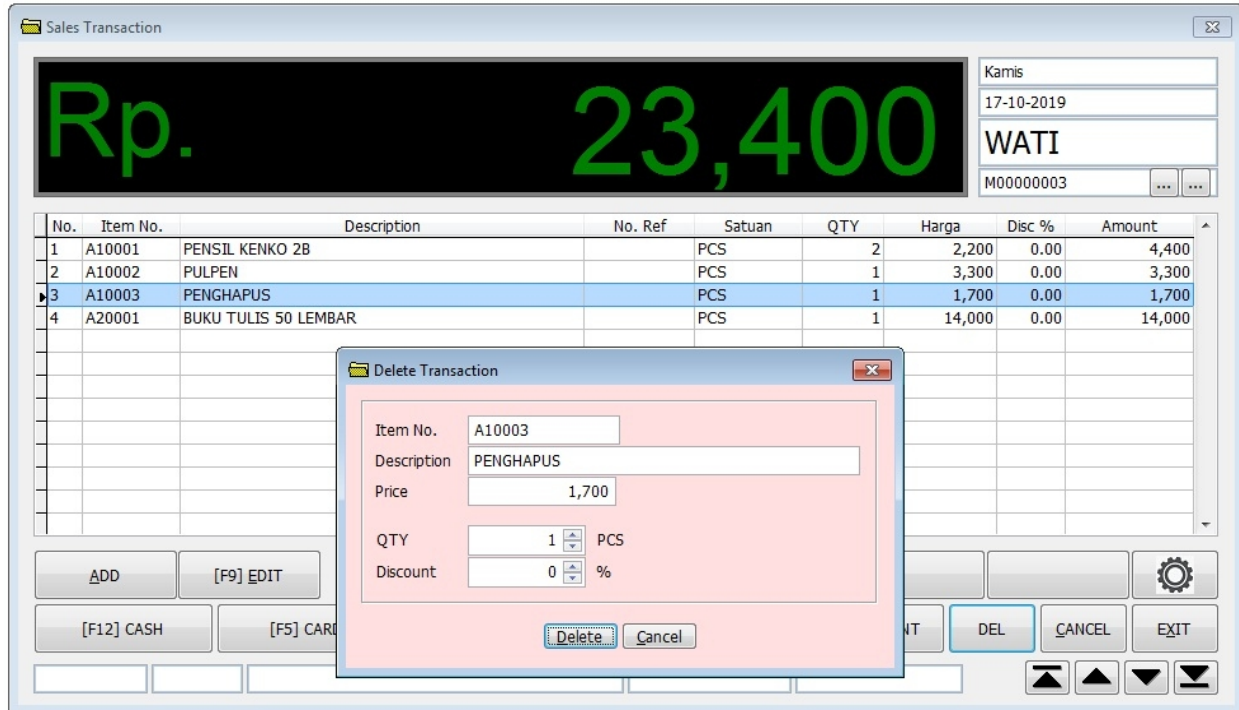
Sales Transaction

Rp. 23,400

Kamis
17-10-2019
WATI
M00000003 ... ...

| No. | Item No. | Description | No. Ref | Satuan | QTY | Harga | Disc % | Amount |
|---|---|---|---|---|---|---|---|---|
| 1 | A10001 | PENSIL KENKO 2B | | PCS | 2 | 2,200 | 0.00 | 4,400 |
| 2 | A10002 | PULPEN | | PCS | 1 | 3,300 | 0.00 | 3,300 |
| 3 | A10003 | PENGHAPUS | | PCS | 1 | 1,700 | 0.00 | 1,700 |
| 4 | A20001 | BUKU TULIS 50 LEMBAR | | PCS | 1 | 14,000 | 0.00 | 14,000 |

Delete Transaction

Item No. A10003
Description PENGHAPUS
Price 1,700
QTY 1 PCS
Discount 0 %

Delete Cancel

ADD [F9] EDIT
[F12] CASH [F5] CARD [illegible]NT DEL CANCEL EXIT